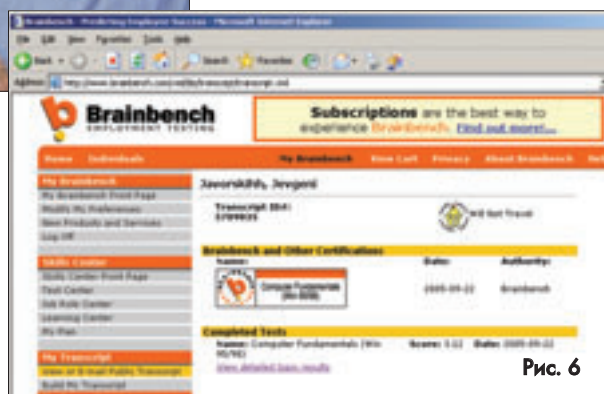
Brainbench - Predicting Employee Success - Microsoft Internet Explorer

File Edit View Favorites Tools Help

Back Search Favorites

Address http://www.brainbench.com/xml/bb/transcript/transcript.xml

Brainbench
EMPLOYMENT TESTING

Subscriptions are the best way to experience Brainbench. Find out more!...

Home Individuals My Brainbench View Cart Privacy About Brainbench

My Brainbench
My Brainbench Front Page
Modify My Preferences
Best Products and Services
Log Off

Skills Center
Skills Center Front Page
Test Center
Job Role Center
Learning Center
My Plan

My Transcript
View or E-mail Public Transcript
Build My Transcript

Javorskihs, Jevgeni

Transcript ID#: 5789835

Will Not Travel

Brainbench and Other Certifications

| Name: | Date: | Authority: |
|---|---|---|
| Computer Fundamentals (Win 95/98) | 2005-09-22 | Brainbench |

Completed Tests

Name: Computer Fundamentals (Win 95/98) Score: 3.22 Date: 2005-09-22

View detailed basic results

Рис. 6